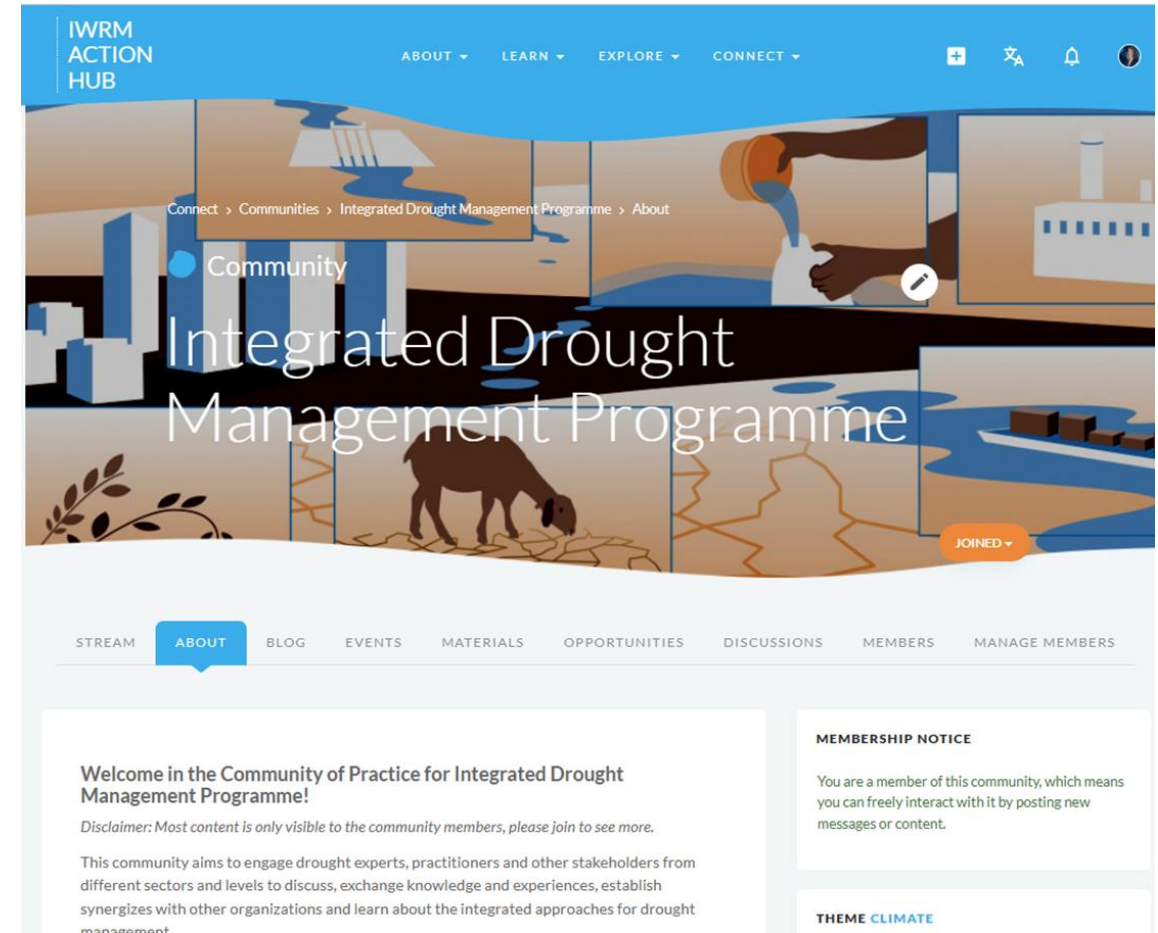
IWRM ACTION HUB

ABOUT ▾ LEARN ▾ EXPLORE ▾ CONNECT ▾

Connect › Communities › Integrated Drought Management Programme › About

Community

Integrated Drought Management Programme

JOINED ▾

STREAM ABOUT BLOG EVENTS MATERIALS OPPORTUNITIES DISCUSSIONS MEMBERS MANAGE MEMBERS

Welcome in the Community of Practice for Integrated Drought Management Programme!

Disclaimer: Most content is only visible to the community members, please join to see more.

This community aims to engage drought experts, practitioners and other stakeholders from different sectors and levels to discuss, exchange knowledge and experiences, establish synergizes with other organizations and learn about the integrated approaches for drought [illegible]

MEMBERSHIP NOTICE

You are a member of this community, which means you can freely interact with it by posting new messages or content.

THEME CLIMATE